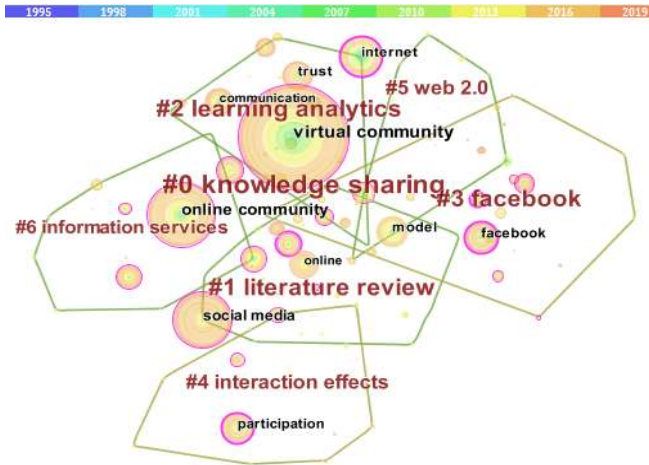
1995 1998 2001 2004 2007 2010 2013 2016 2019

internet
trust
#5 web 2.0
communication
#2 learning analytics
virtual community
#0 knowledge sharing
#3 facebook
online community
#6 information services
model
facebook
online
#1 literature review
social media
#4 interaction effects
participation